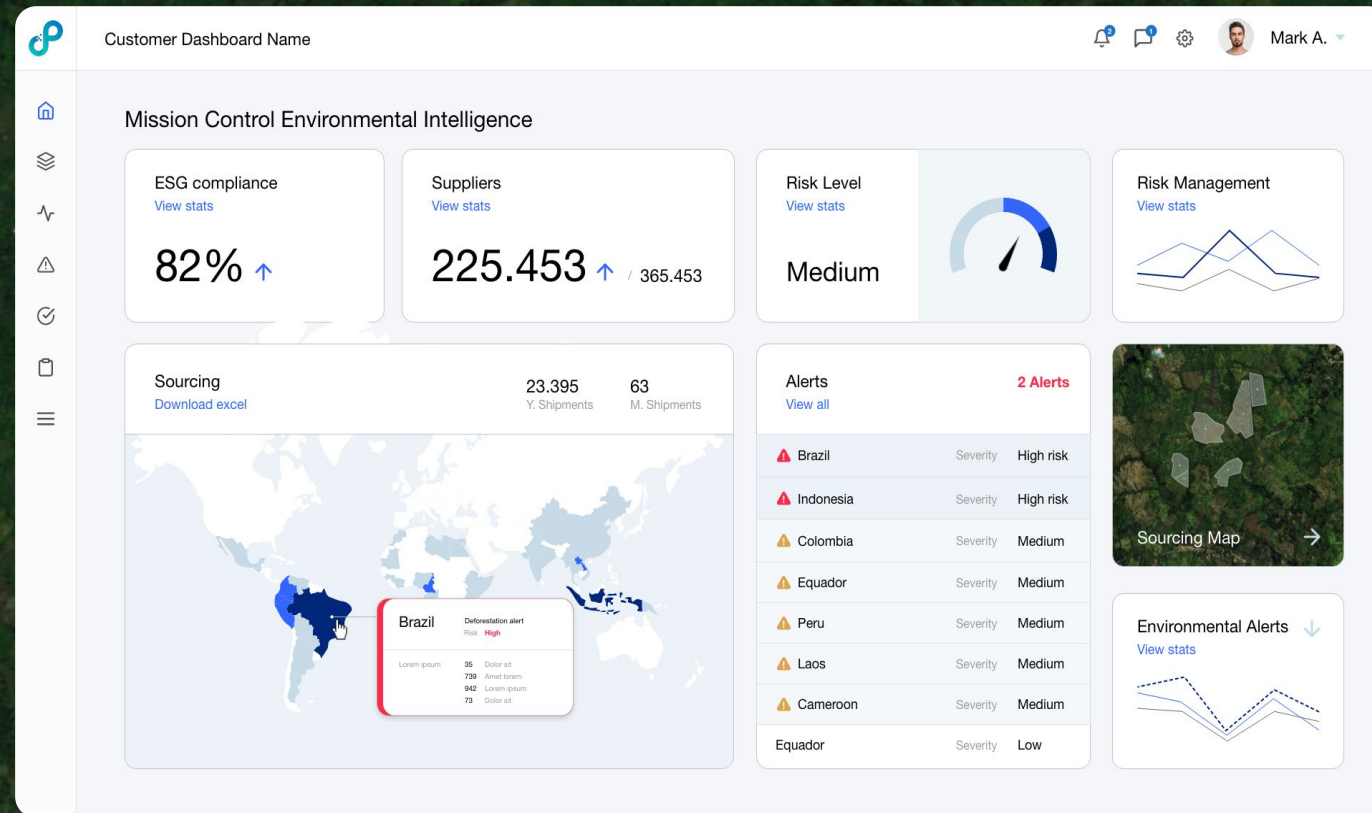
Customer Dashboard Name

2 1

Mark A.

Mission Control Environmental Intelligence

ESG compliance
View stats
82%

Suppliers
View stats
225.453 / 365.453

Risk Level
View stats
Medium

Risk Management
View stats

Sourcing
Download excel
23.395
Y. Shipments
63
M. Shipments

Brazil
Deforestation alert
Risk High
Lorem ipsum
35 Dolor sit
739 Amet lorem
942 Lorem ipsum
73 Dolor sit

Alerts
View all
2 Alerts

| | | |
|---|---|---|
| Brazil | Severity | High risk |
| Indonesia | Severity | High risk |
| Colombia | Severity | Medium |
| Equador | Severity | Medium |
| Peru | Severity | Medium |
| Laos | Severity | Medium |
| Cameroon | Severity | Medium |
| Equador | Severity | Low |

Sourcing Map

Environmental Alerts
View stats